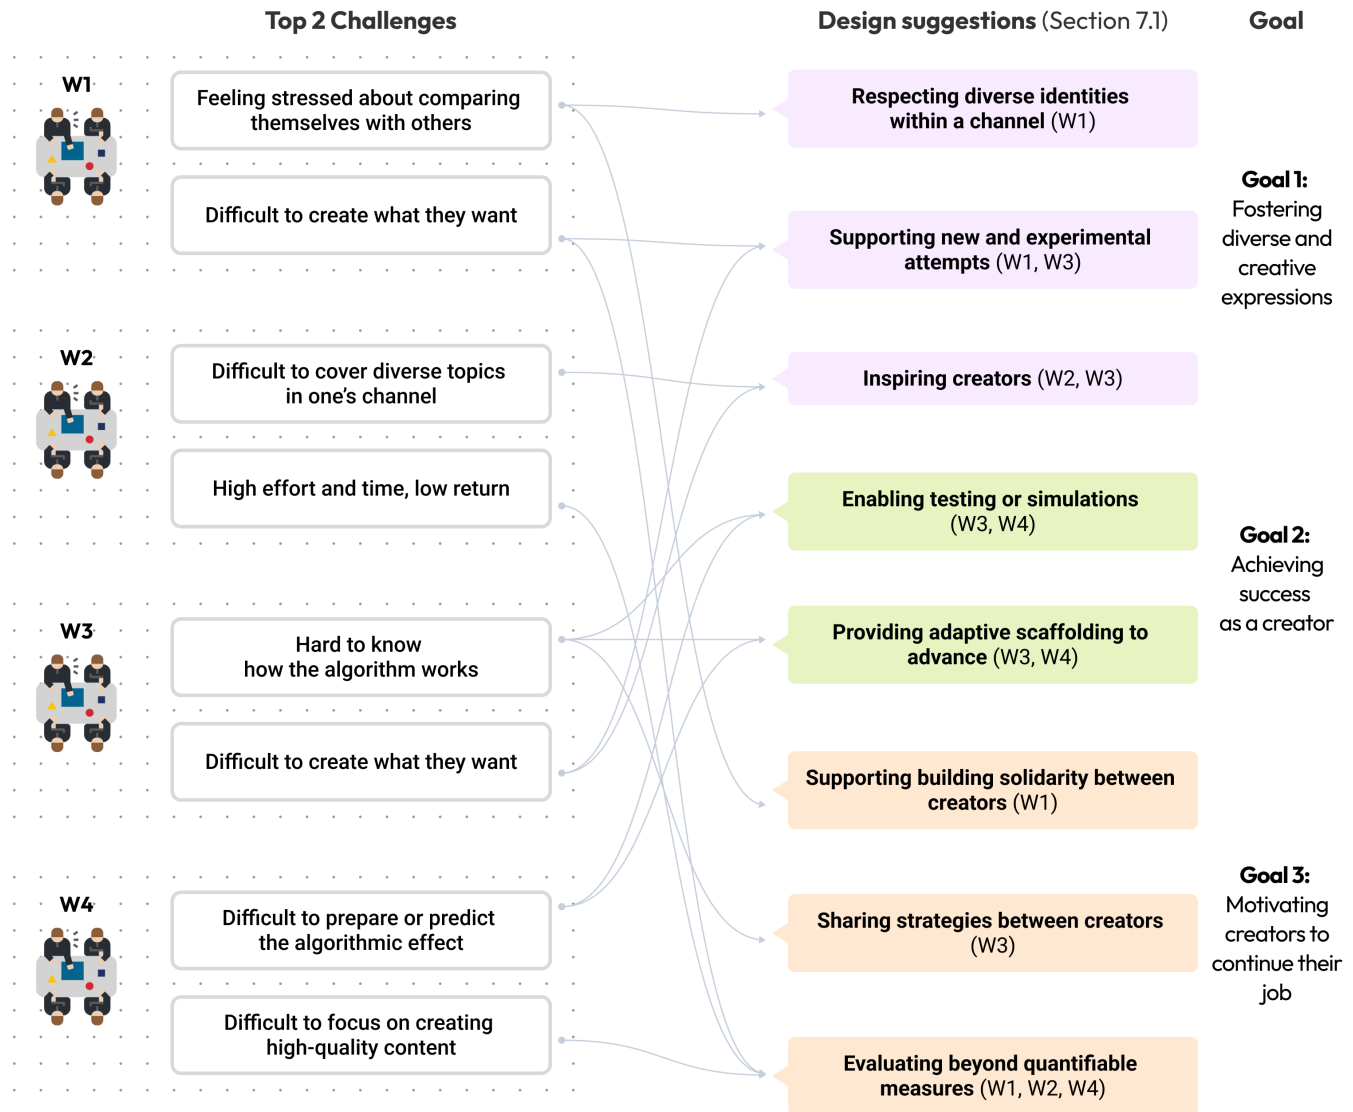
Top 2 Challenges

Design suggestions (Section 7.1)

Goal

W1

Feeling stressed about comparing themselves with others

Difficult to create what they want

W2

Difficult to cover diverse topics in one's channel

High effort and time, low return

W3

Hard to know how the algorithm works

Difficult to create what they want

W4

Difficult to prepare or predict the algorithmic effect

Difficult to focus on creating high-quality content

Respecting diverse identities within a channel (W1)

Supporting new and experimental attempts (W1, W3)

Inspiring creators (W2, W3)

Enabling testing or simulations (W3, W4)

Providing adaptive scaffolding to advance (W3, W4)

Supporting building solidarity between creators (W1)

Sharing strategies between creators (W3)

Evaluating beyond quantifiable measures (W1, W2, W4)

Goal 1: Fostering diverse and creative expressions

Goal 2: Achieving success as a creator

Goal 3: Motivating creators to continue their job